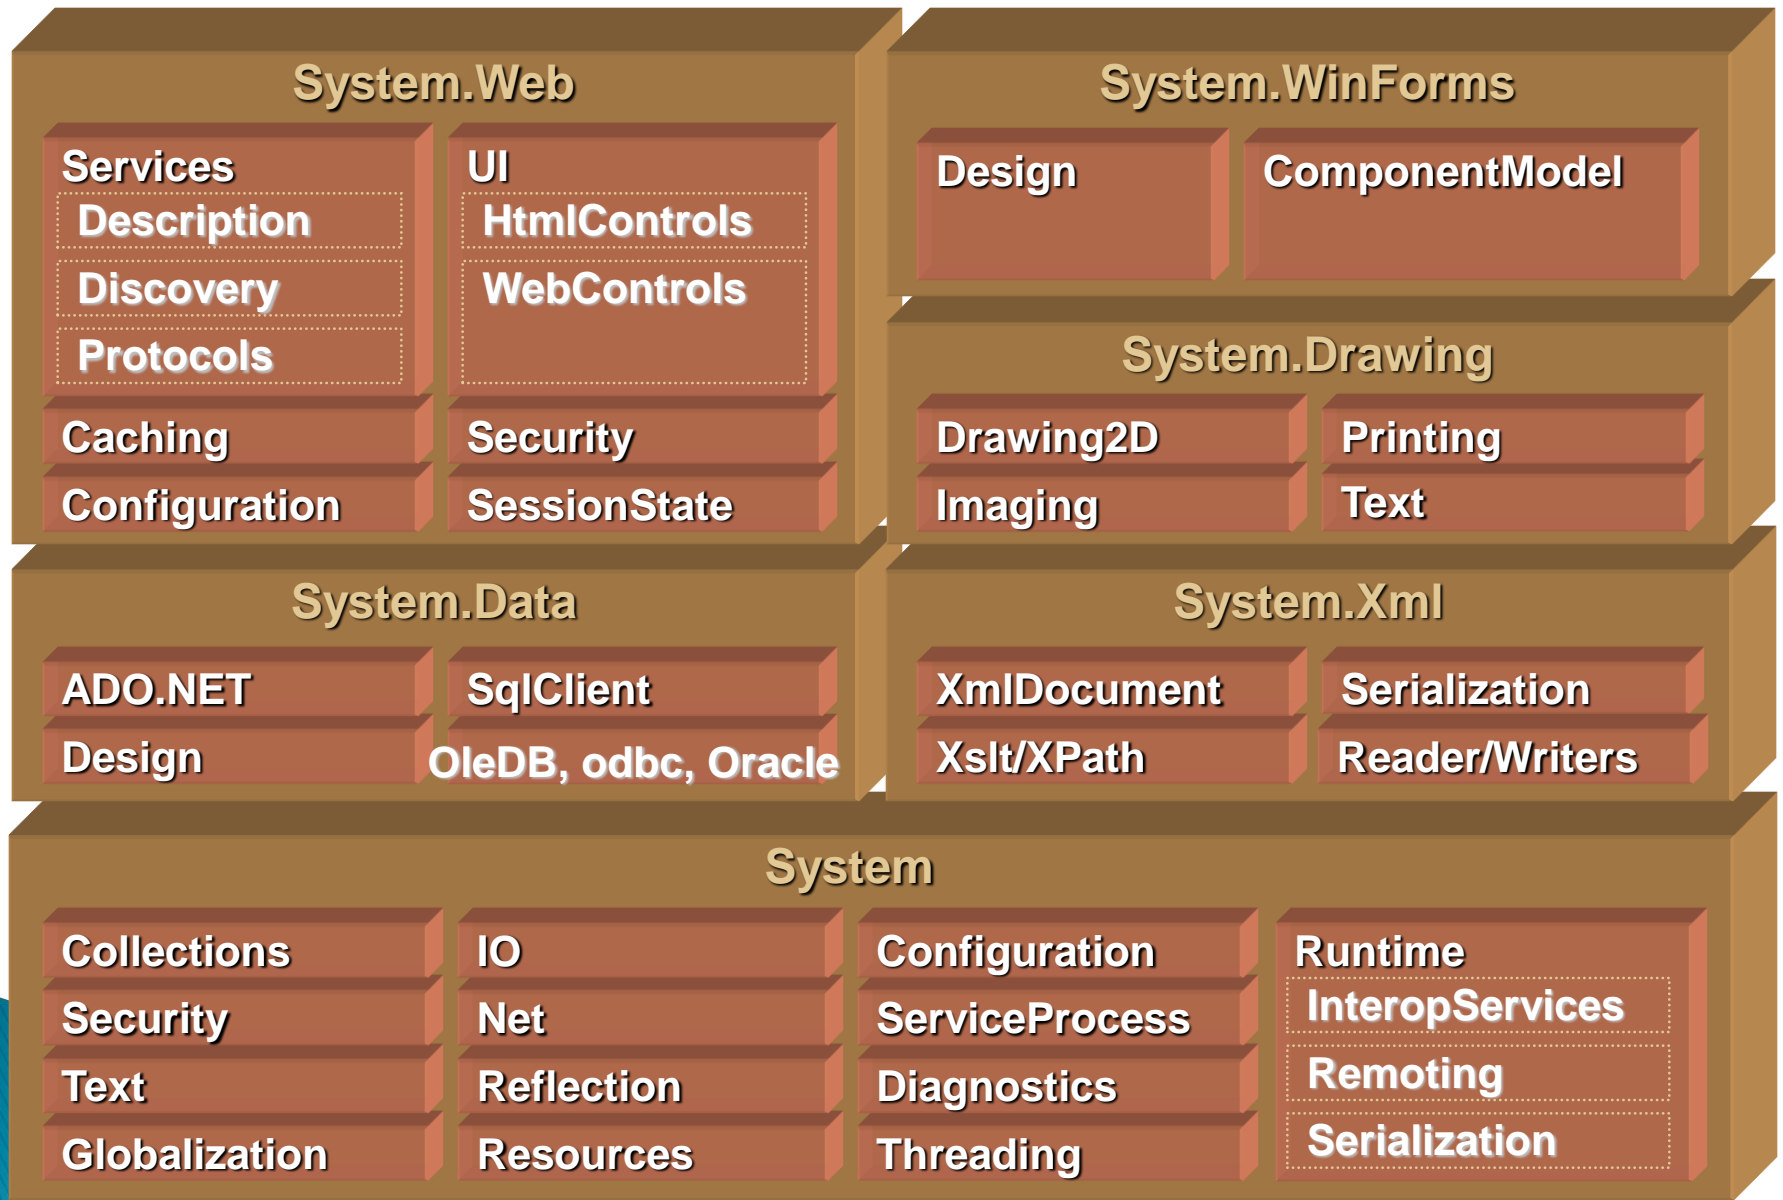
System.Web

Services
Description
Discovery
Protocols

UI
HtmlControls
WebControls

Caching
Security
Configuration
SessionState

System.WinForms

Design
ComponentModel

System.Drawing

Drawing2D
Printing
Imaging
Text

System.Data

ADO.NET
SqlClient
Design
OleDB, odbc, Oracle

System.Xml

XmlDocument
Serialization
Xslt/XPath
Reader/Writers

System

Collections
Security
Text
Globalization

IO
Net
Reflection
Resources

Configuration
ServiceProcess
Diagnostics
Threading

Runtime
InteropServices
Remoting
Serialization